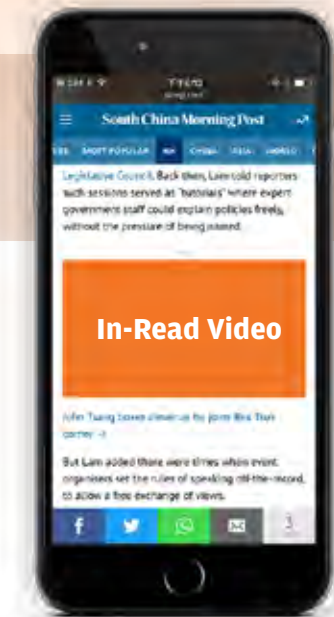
South China Morning Post

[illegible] MOST POPULAR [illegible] CHINA ASIA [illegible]

Legislative Council. Back then, Lam told reporters such sessions served as "tutorials" where expert government staff could explain policies freely, without the pressure of being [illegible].

In-Read Video

John Tsang bows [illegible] to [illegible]

But Lam added there were times when event organisers set the rules of speaking off-the-record, to allow a free exchange of views.